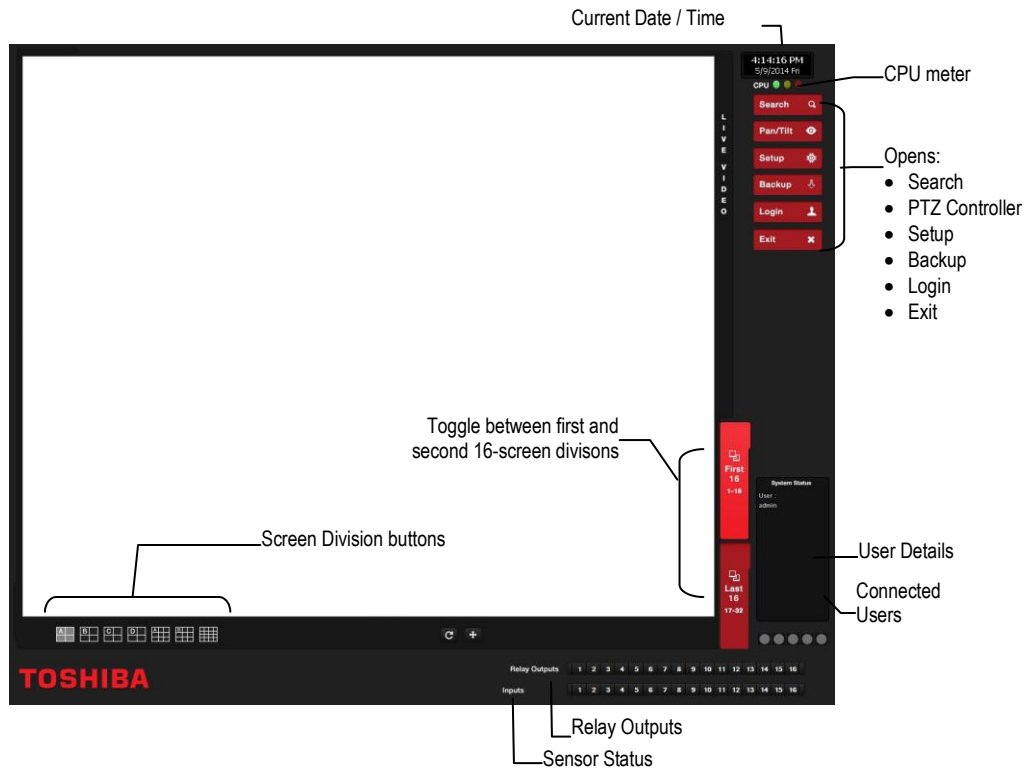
Current Date / Time

4:14:16 PM
5/9/2014 Fri
CPU

CPU meter

LIVE VIDEO

Search
Pan/Tilt
Setup
Backup
Login
Exit

Opens:
• Search
• PTZ Controller
• Setup
• Backup
• Login
• Exit

Toggle between first and second 16-screen divisons

First 16 1~16

Last 16 17~32

System Status
User :
admin

User Details

Connected Users

Screen Division buttons

A B C D

TOSHIBA

Relay Outputs 1 2 3 4 5 6 7 8 9 10 11 12 13 14 15 16
Inputs 1 2 3 4 5 6 7 8 9 10 11 12 13 14 15 16

Relay Outputs

Sensor Status